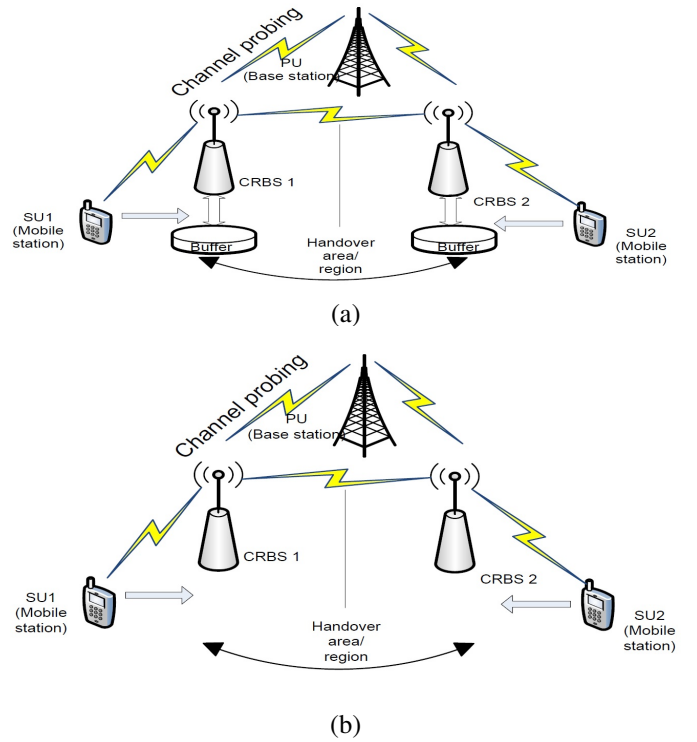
Channel probing
PU
(Base station)
CRBS 1
CRBS 2
SU1
(Mobile station)
SU2
(Mobile station)
Buffer
Buffer
Handover area/ region
(a)

Channel probing
PU
(Base station)
CRBS 1
CRBS 2
SU1
(Mobile station)
SU2
(Mobile station)
Handover area/ region
(b)